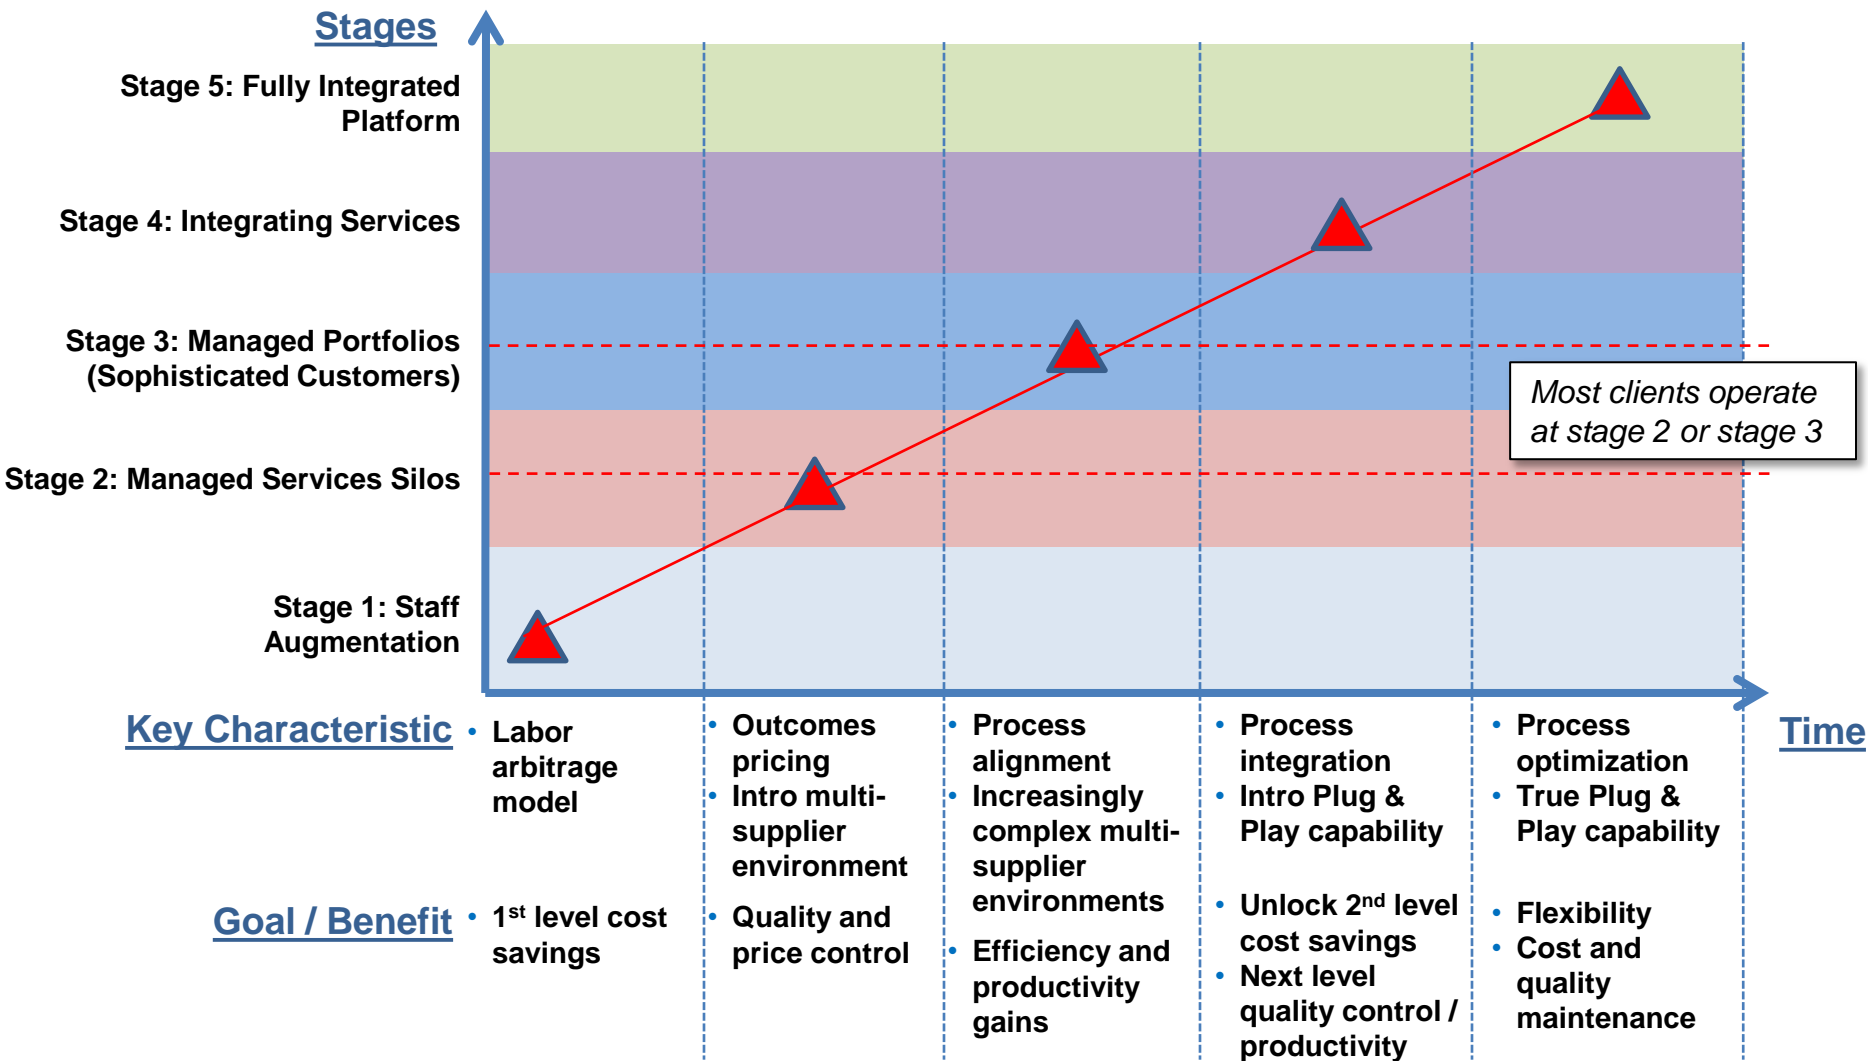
Stages

Stage 5: Fully Integrated Platform

Stage 4: Integrating Services

Stage 3: Managed Portfolios (Sophisticated Customers)

Stage 2: Managed Services Silos

Stage 1: Staff Augmentation

Most clients operate at stage 2 or stage 3

Key Characteristic

- Labor arbitrage model

- Outcomes pricing
- Intro multi-supplier environment

- Process alignment
- Increasingly complex multi-supplier environments

- Process integration
- Intro Plug & Play capability

- Process optimization
- True Plug & Play capability

Time

Goal / Benefit

- 1$^{st}$ level cost savings

- Quality and price control

- Efficiency and productivity gains

- Unlock 2$^{nd}$ level cost savings
- Next level quality control / productivity

- Flexibility
- Cost and quality maintenance